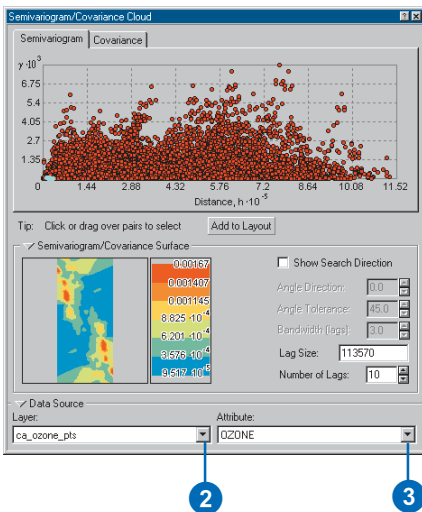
Semivariogram/Covariance Cloud

Semivariogram | Covariance

$\gamma \cdot 10^{3}$

6.75
5.4
4.05
2.7
1.35
0

1.44 2.88 4.32 5.76 7.2 8.64 10.08 11.52

Distance, $h \cdot 10^{-5}$

Tip: Click or drag over pairs to select

Add to Layout

Semivariogram/Covariance Surface

0.00167
0.001407
0.001145
$8.825 \cdot 10^{-4}$
$6.201 \cdot 10^{-4}$
$3.576 \cdot 10^{-4}$
$9.517 \cdot 10^{-5}$

Show Search Direction

Angle Direction: 0.0

Angle Tolerance: 45.0

Bandwidth (lags): 3.0

Lag Size: 113570

Number of Lags: 10

Data Source

Layer:

ca_ozone_pts

Attribute:

OZONE

2

3